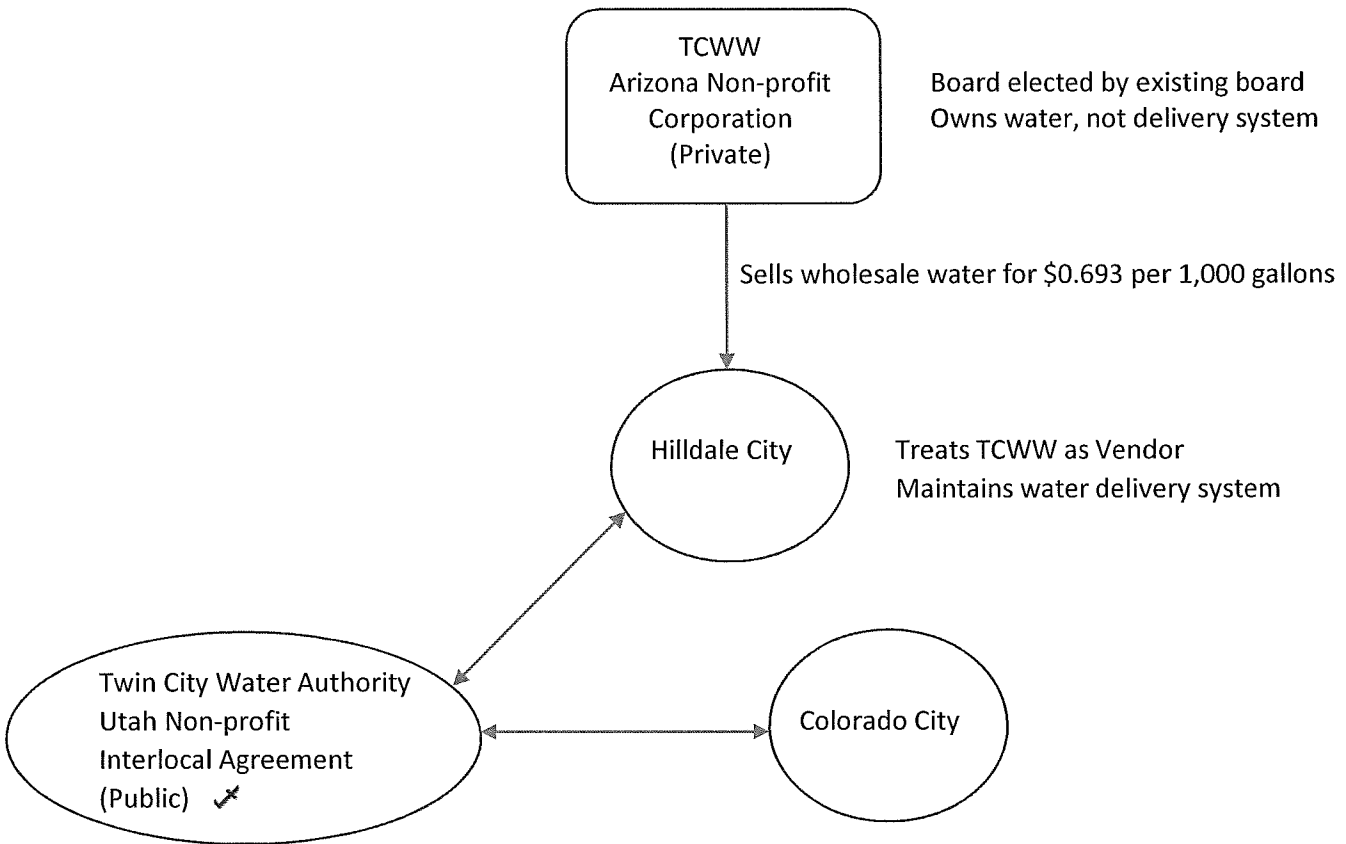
TCWW
Arizona Non-profit
Corporation
(Private)

Board elected by existing board
Owns water, not delivery system

Sells wholesale water for \$0.693 per 1,000 gallons

Hilldale City

Treats TCWW as Vendor
Maintains water delivery system

Twin City Water Authority
Utah Non-profit
Interlocal Agreement
(Public)

Colorado City